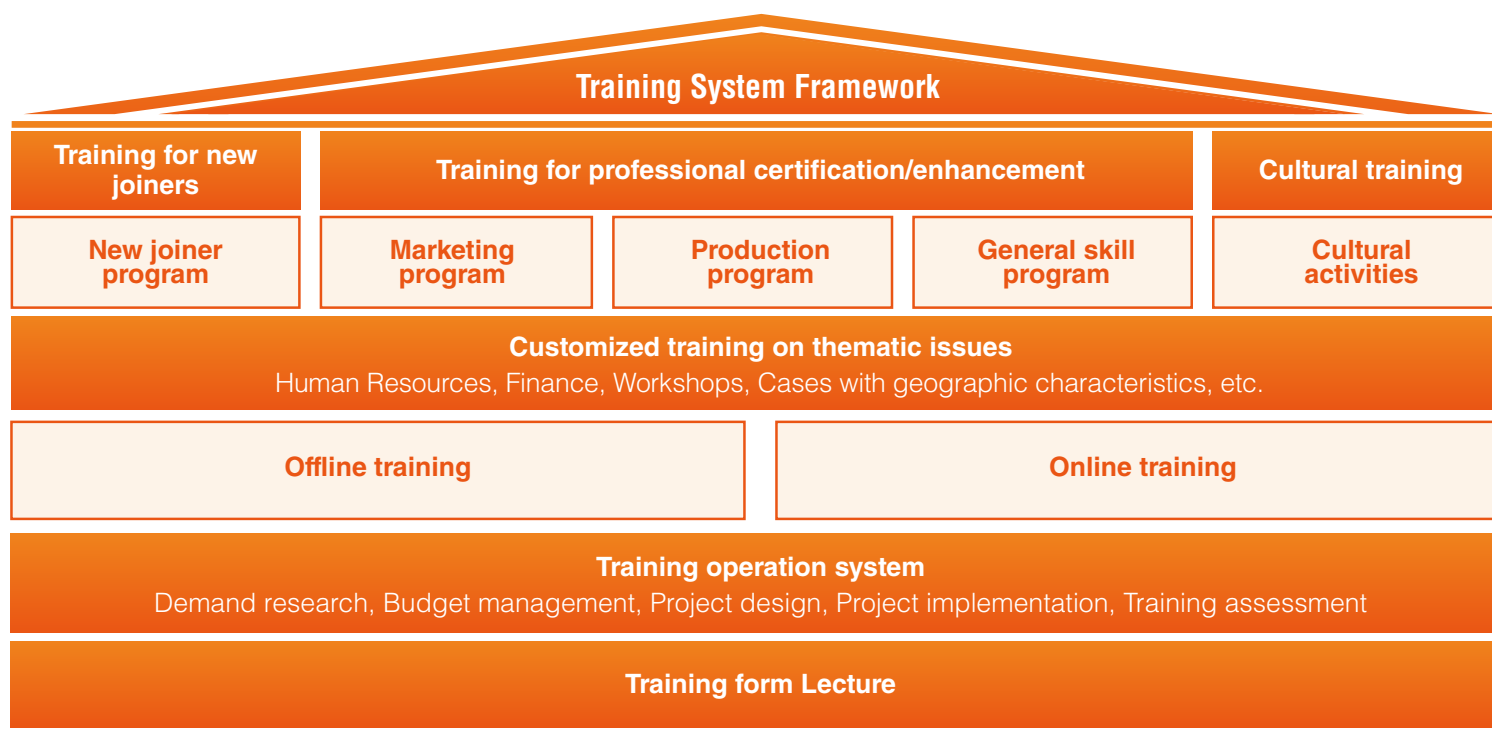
Training System Framework

Training for new joiners

Training for professional certification/enhancement

Cultural training

New joiner program

Marketing program

Production program

General skill program

Cultural activities

Customized training on thematic issues
Human Resources, Finance, Workshops, Cases with geographic characteristics, etc.

Offline training

Online training

Training operation system
Demand research, Budget management, Project design, Project implementation, Training assessment

Training form Lecture